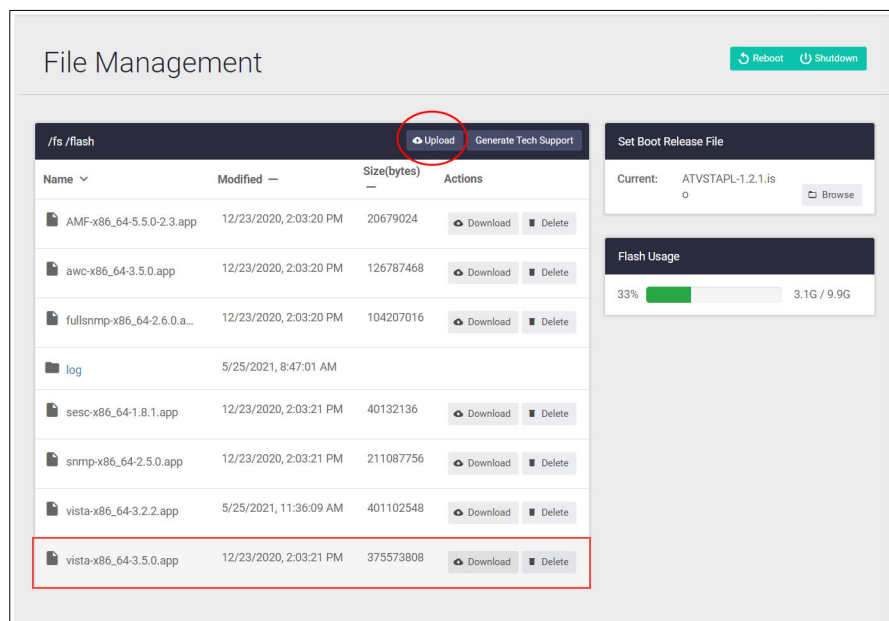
File Management

Reboot Shutdown

/fs /flash

Upload Generate Tech Support

| Name | Modified — | Size(bytes) — | Actions |
|---|---|---|---|
| AMF-x86_64-5.5.0-2.3.app | 12/23/2020, 2:03:20 PM | 20679024 | Download Delete |
| awc-x86_64-3.5.0.app | 12/23/2020, 2:03:20 PM | 126787468 | Download Delete |
| fullsnmp-x86_64-2.6.0.a... | 12/23/2020, 2:03:20 PM | 104207016 | Download Delete |
| log | 5/25/2021, 8:47:01 AM | | |
| sesc-x86_64-1.8.1.app | 12/23/2020, 2:03:21 PM | 40132136 | Download Delete |
| snmp-x86_64-2.5.0.app | 12/23/2020, 2:03:21 PM | 211087756 | Download Delete |
| vista-x86_64-3.2.2.app | 5/25/2021, 11:36:09 AM | 401102548 | Download Delete |
| vista-x86_64-3.5.0.app | 12/23/2020, 2:03:21 PM | 375573808 | Download Delete |

Set Boot Release File

Current: ATVSTAPL-1.2.1.iso

Browse

Flash Usage

33% 3.1G / 9.9G